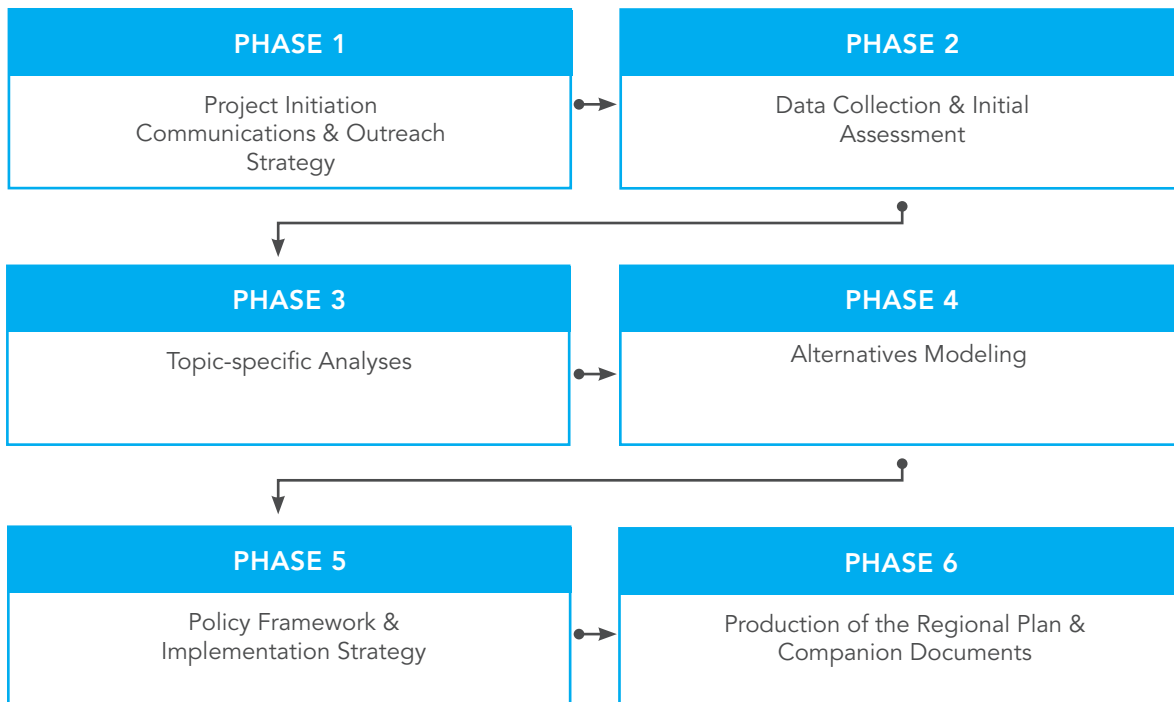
PHASE 1

Project Initiation
Communications & Outreach Strategy

PHASE 2

Data Collection & Initial Assessment

PHASE 3

Topic-specific Analyses

PHASE 4

Alternatives Modeling

PHASE 5

Policy Framework & Implementation Strategy

PHASE 6

Production of the Regional Plan & Companion Documents